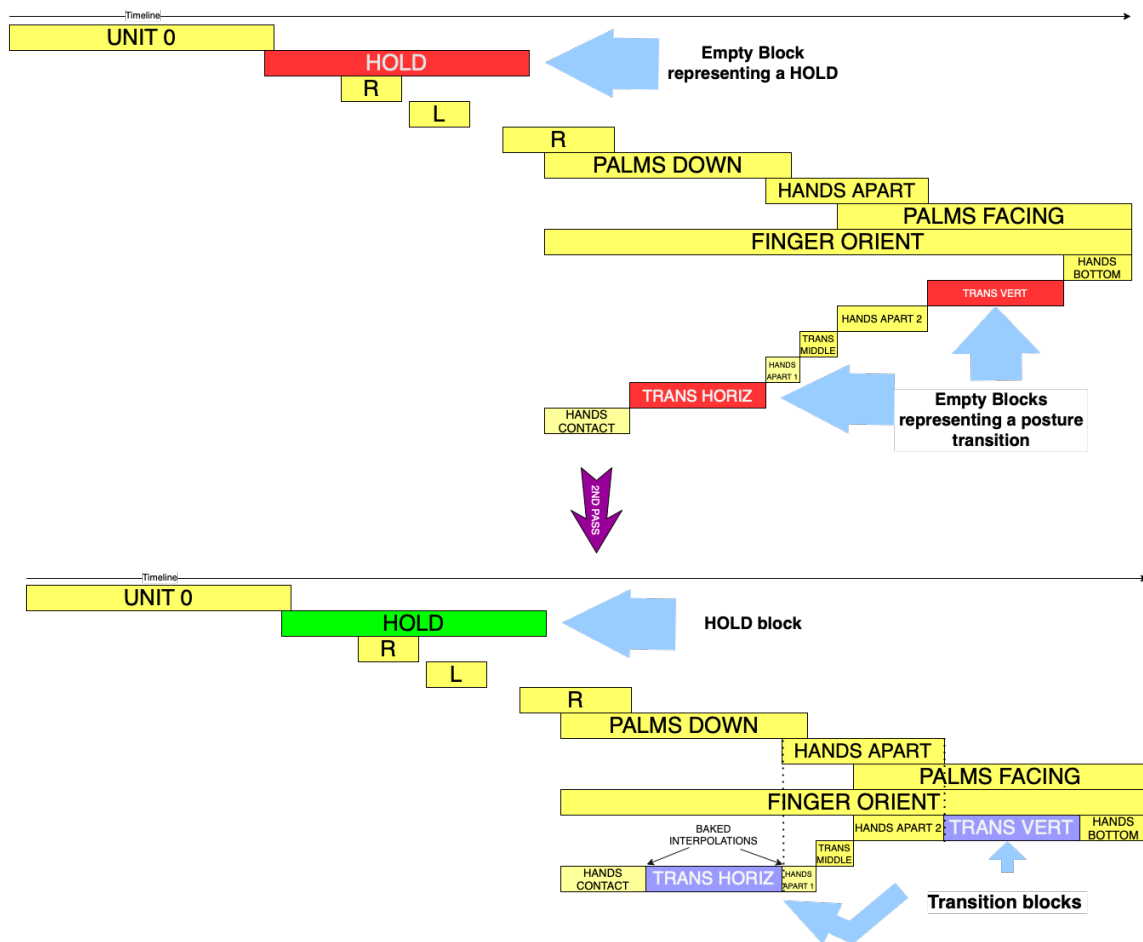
Timeline
UNIT 0
HOLD
Empty Block representing a HOLD
R
L
R
PALMS DOWN
HANDS APART
PALMS FACING
FINGER ORIENT
HANDS BOTTOM
TRANS VERT
HANDS APART 2
TRANS MIDDLE
HANDS APART 1
TRANS HORIZ
HANDS CONTACT
Empty Blocks representing a posture transition

2ND PASS

Timeline
UNIT 0
HOLD
HOLD block
R
L
R
PALMS DOWN
HANDS APART
PALMS FACING
FINGER ORIENT
HANDS APART 2
TRANS VERT
HANDS BOTTOM
BAKED INTERPOLATIONS
TRANS MIDDLE
HANDS CONTACT
TRANS HORIZ
HANDS APART 1
Transition blocks